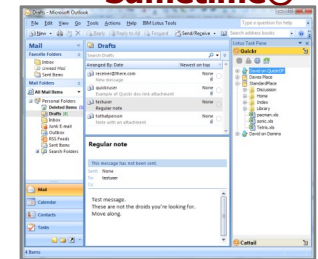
Sametime®

Drafts - Microsoft Outlook

File Edit View Go Tools Actions Help IBM Lotus Tools

Type a question for help

New Reply Reply to All Forward Send/Receive Search address books

Mail

Favorite Folders

Inbox

Unread Mail

Sent Items

Mail Folders

All Mail Items

Personal Folders

Deleted Items

Drafts (4)

Inbox

Junk E-mail

Outbox

RSS Feeds

Sent Items

Search Folders

Mail

Calendar

Contacts

Tasks

Drafts

Search Drafts

Arranged By: Date Newest on top

receiver@here.com None

New message

quickuser None

Example of Quickr doc link attachment

testuser None

Regular note

kathalperson None

Note with an attachment

Regular note

This message has not been sent.

Sent: None

To: testuser

Cc:

Test message.

These are not the droids you're looking for.

Move along.

Lotus Task Plane

Quickr

Quickr Sparz?

Davies Place

StandardPlace

Discussion

Home

Index

Library

pacman.xls

zonic.xls

Tetris.xls

David on Domino

Cattail

4 Items